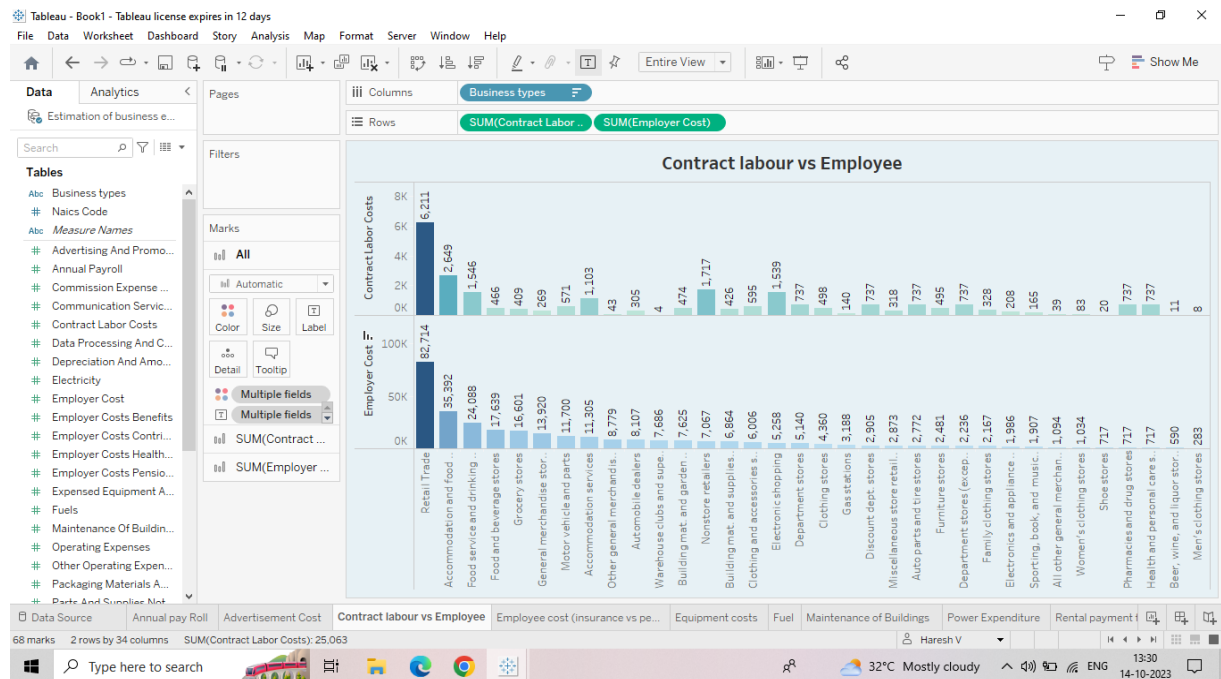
Tableau - Book1 - Tableau license expires in 12 days

File Data Worksheet Dashboard Story Analysis Map Format Server Window Help

Entire View

Show Me

Data Analytics

Estimation of business e...

Search

Tables

Business types
Naics Code
Measure Names
Advertising And Promo...
Annual Payroll
Commission Expense ...
Communication Servic...
Contract Labor Costs
Data Processing And C...
Depreciation And Amo...
Electricity
Employer Cost
Employer Costs Benefits
Employer Costs Contri...
Employer Costs Health...
Employer Costs Pensio...
Expensed Equipment A...
Fuels
Maintenance Of Buildin...
Operating Expenses
Other Operating Expen...
Packaging Materials A...
Parts And Supplies Not...

Pages

Filters

Marks

All

Automatic

Color Size Label

Detail Tooltip

Multiple fields
Multiple fields
SUM(Contract ...
SUM(Employer ...

Columns Business types

Rows SUM(Contract Labor .. SUM(Employer Cost)

Contract labour vs Employee

Contract Labor Costs

8K 6K 4K 2K 0K

6,211 2,649 1,546 466 409 269 571 1,103 43 305 4 474 1,717 426 595 1,539 737 498 140 737 318 737 495 737 328 208 165 39 83 20 737 737 11 8

Employer Cost

100K 50K 0K

82,714 35,392 24,088 17,639 16,601 13,920 11,700 11,305 8,779 8,107 7,686 7,625 7,067 6,864 6,006 5,258 5,140 4,360 3,188 2,905 2,873 2,772 2,481 2,236 2,167 1,986 1,907 1,094 1,034 717 717 717 590 283

Retail Trade
Accommodation and food ...
Food service and drinking ...
Food and beverage stores
Grocery stores
General merchandise stor...
Motor vehicle and parts
Accommodation services
Other general merchandis...
Automobile dealers
Warehouse clubs and supe...
Building mat. and garden ...
Nonstore retailers
Building mat. and supplies...
Clothing and accessories s...
Electronic shopping
Department stores
Clothing stores
Gas stations
Discount dept. stores
Miscellaneous store retail...
Auto parts and tire stores
Furniture stores
Department stores (excep...
Family clothing stores
Electronics and appliance ...
Sporting, book, and music...
All other general merchan...
Women's clothing stores
Shoe stores
Pharmacies and drug stores
Health and personal care s...
Beer, wine, and liquor stor...
Men's clothing stores

Data Source | Annual pay Roll | Advertisement Cost | Contract labour vs Employee | Employee cost (insurance vs pe... | Equipment costs | Fuel | Maintenance of Buildings | Power Expenditure | Rental payment f

68 marks 2 rows by 34 columns SUM(Contract Labor Costs): 25,063

Haresh V

Type here to search

32°C Mostly cloudy ENG 13:30 14-10-2023